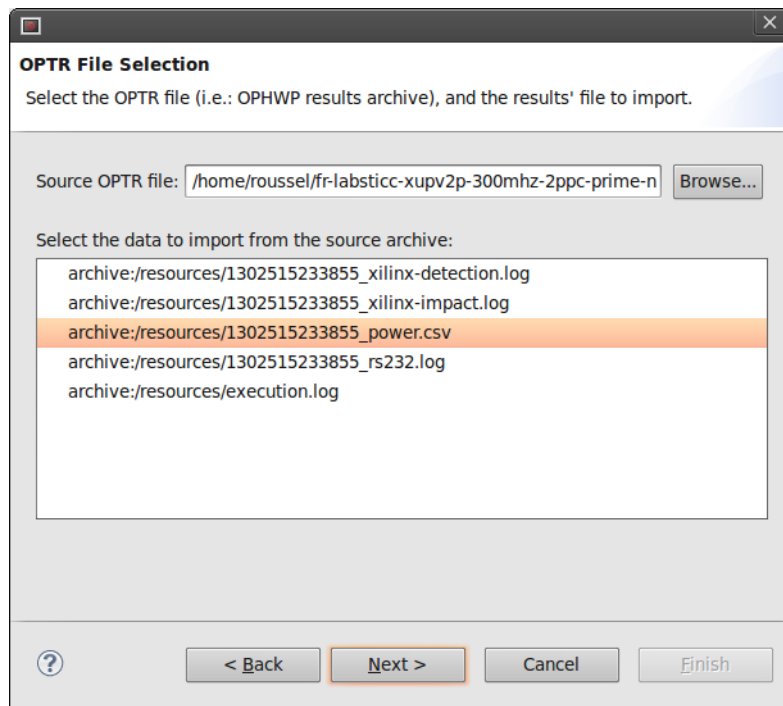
OPTR File Selection

Select the OPTR file (i.e.: OPHWP results archive), and the results' file to import.

Source OPTR file: /home/roussel/fr-labsticc-xupv2p-300mhz-2ppc-prime-n

Browse...

Select the data to import from the source archive:

archive:/resources/1302515233855_xilinx-detection.log
archive:/resources/1302515233855_xilinx-impact.log
archive:/resources/1302515233855_power.csv
archive:/resources/1302515233855_rs232.log
archive:/resources/execution.log

?

< Back

Next >

Cancel

Finish